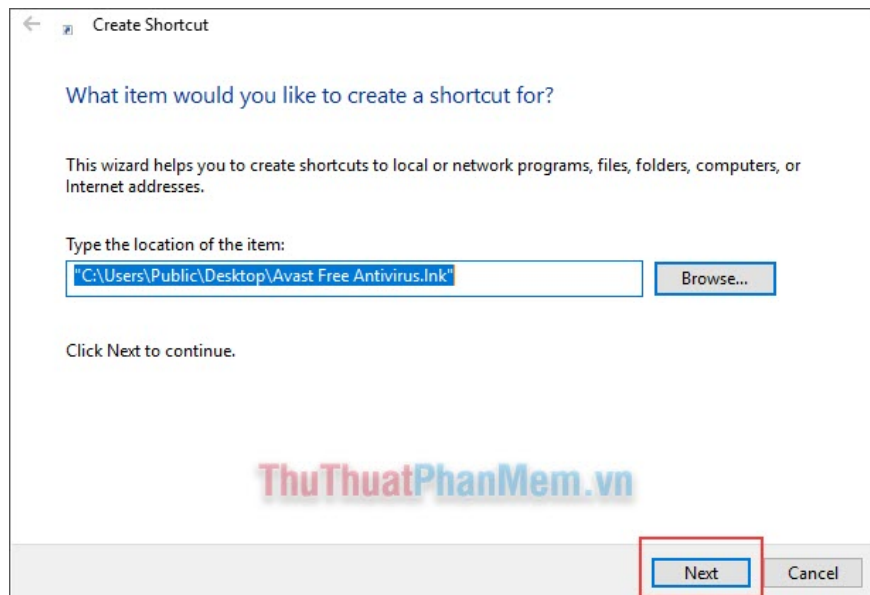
Create Shortcut

What item would you like to create a shortcut for?

This wizard helps you to create shortcuts to local or network programs, files, folders, computers, or Internet addresses.

Type the location of the item:

"C:\Users\Public\Desktop\Avast Free Antivirus.lnk"

Browse...

Click Next to continue.

ThuThuatPhanMem.vn

Next

Cancel